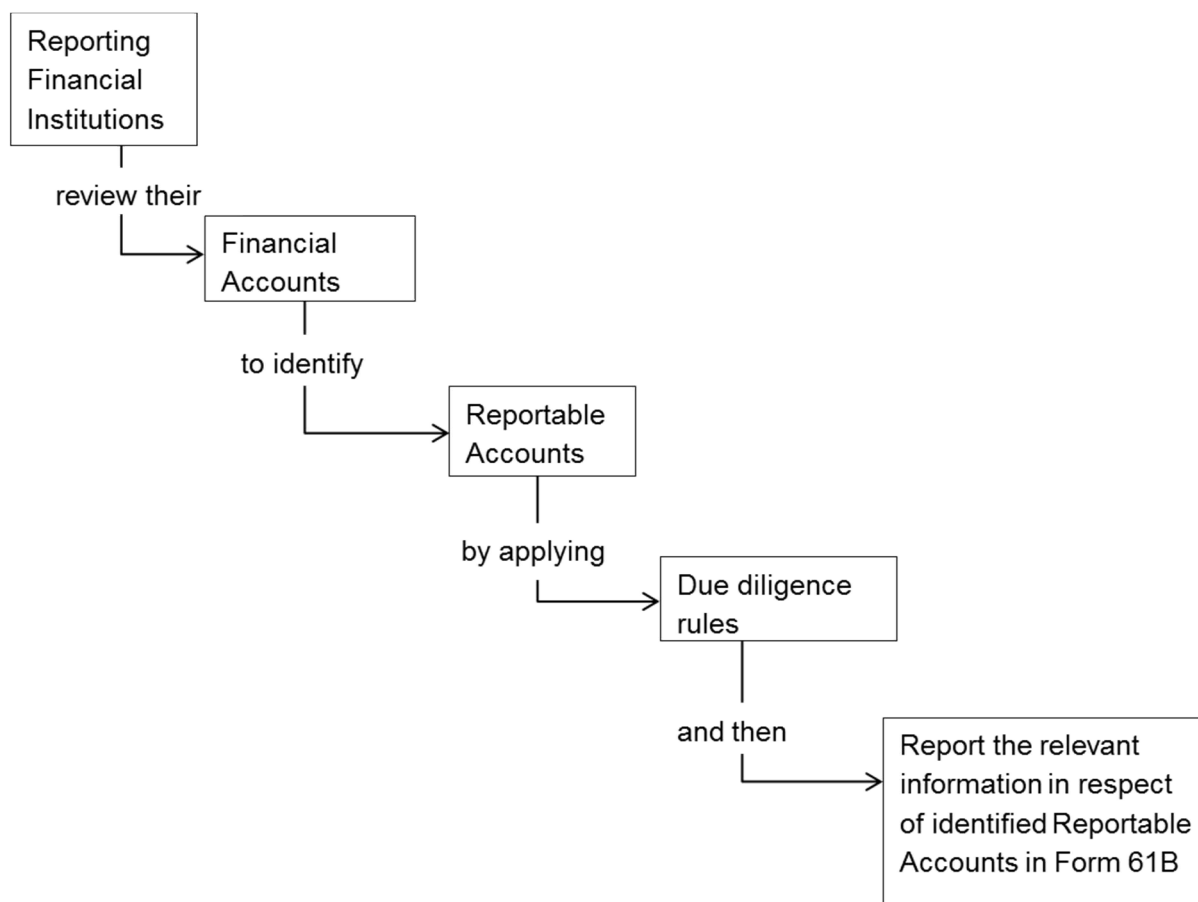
Reporting Financial Institutions

review their

Financial Accounts

to identify

Reportable Accounts

by applying

Due diligence rules

and then

Report the relevant information in respect of identified Reportable Accounts in Form 61B